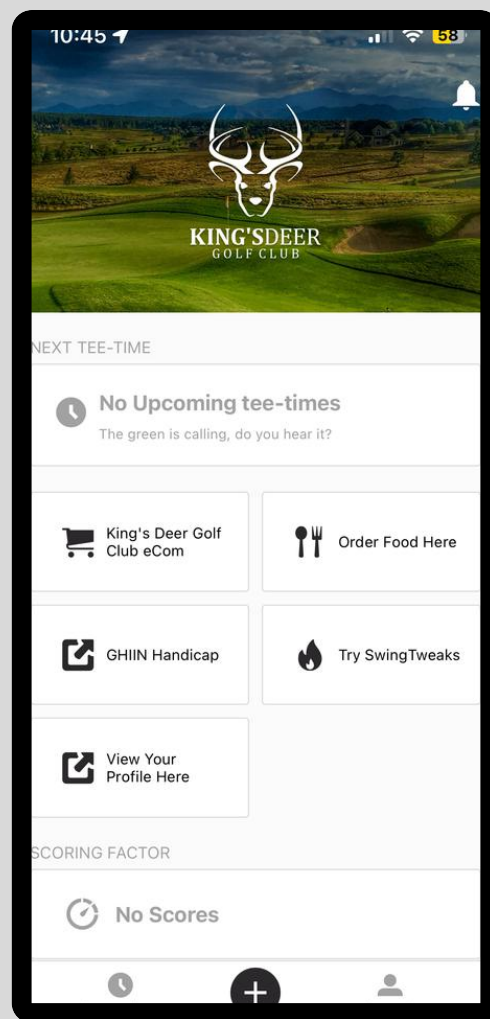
10:45

58

KING'SDEER
GOLF CLUB

NEXT TEE-TIME

No Upcoming tee-times
The green is calling, do you hear it?

King's Deer Golf Club eCom

Order Food Here

GHIIN Handicap

Try SwingTweaks

View Your Profile Here

SCORING FACTOR

No Scores